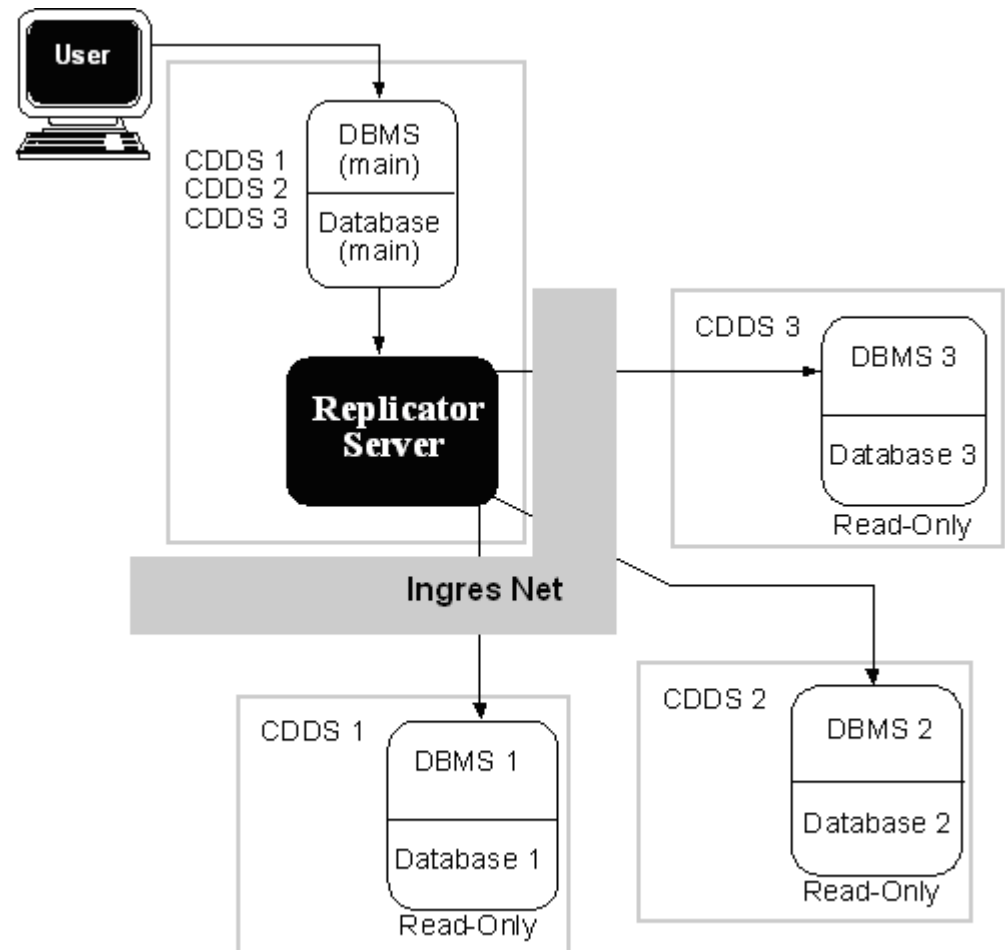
User

CDDS 1
CDDS 2
CDDS 3

DBMS (main)

Database (main)

Replicator Server

CDDS 3

DBMS 3

Database 3

Read-Only

Ingres Net

CDDS 2

DBMS 2

Database 2

Read-Only

CDDS 1

DBMS 1

Database 1

Read-Only